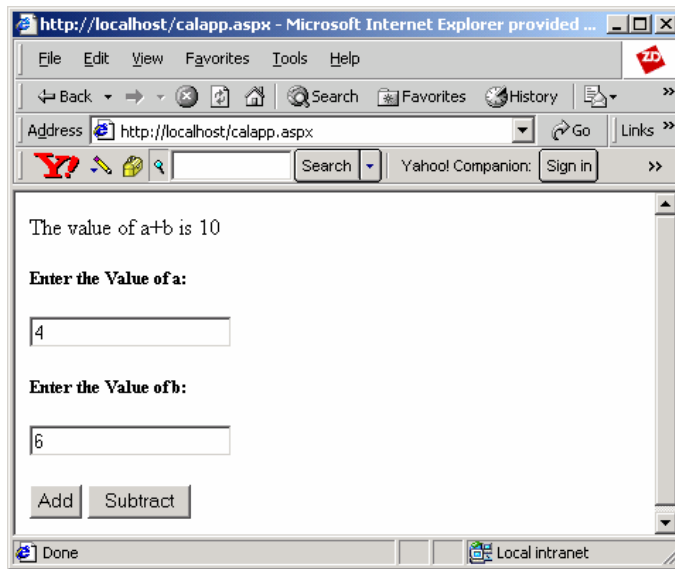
http://localhost/calapp.aspx - Microsoft Internet Explorer provided ...

File Edit View Favorites Tools Help

Back Search Favorites History

Address http://localhost/calapp.aspx Go Links

Y! Search Yahoo! Companion: Sign in

The value of a+b is 10

Enter the Value of a:

4

Enter the Value of b:

6

Add Subtract

Done Local intranet